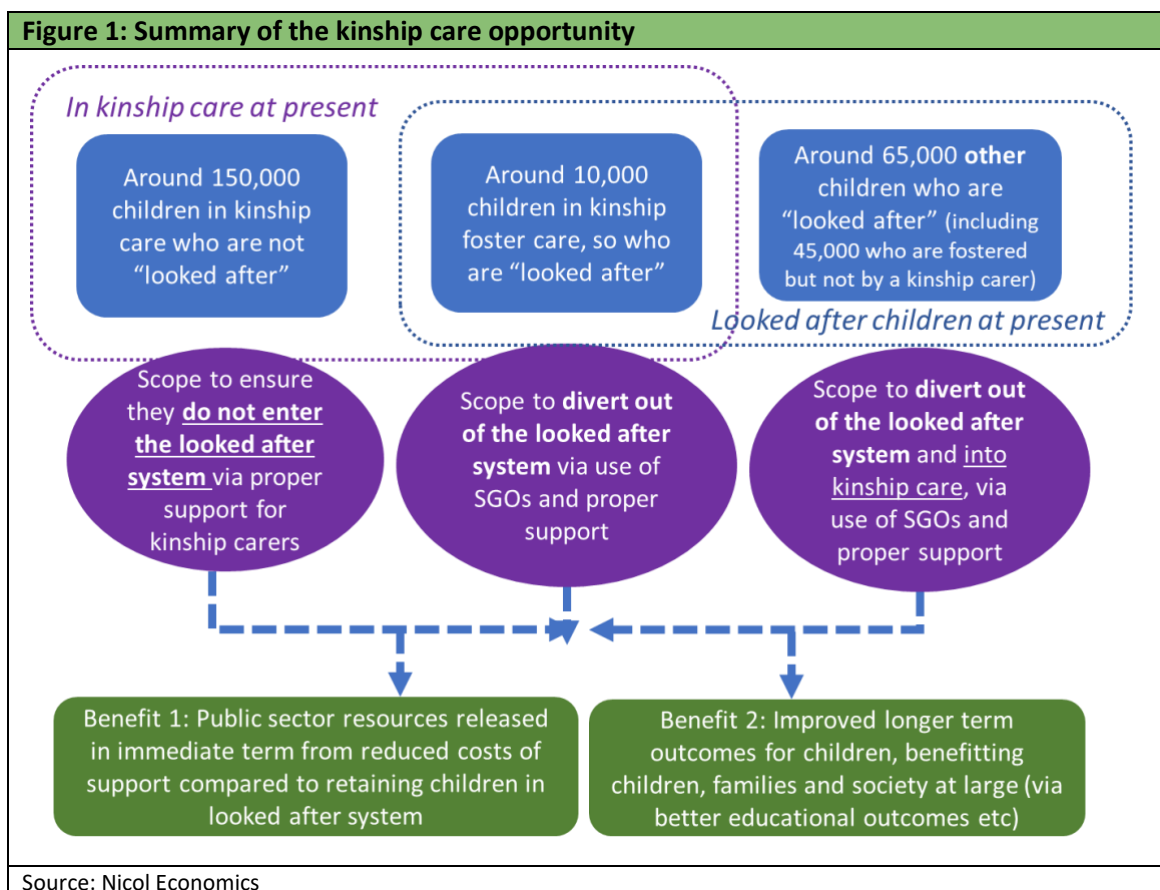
Figure 1: Summary of the kinship care opportunity

In kinship care at present

Around 150,000 children in kinship care who are not "looked after"

Around 10,000 children in kinship foster care, so who are "looked after"

Around 65,000 other children who are "looked after" (including 45,000 who are fostered but not by a kinship carer)

Looked after children at present

Scope to ensure they do not enter the looked after system via proper support for kinship carers

Scope to divert out of the looked after system via use of SGOs and proper support

Scope to divert out of the looked after system and into kinship care, via use of SGOs and proper support

Benefit 1: Public sector resources released in immediate term from reduced costs of support compared to retaining children in looked after system

Benefit 2: Improved longer term outcomes for children, benefitting children, families and society at large (via better educational outcomes etc)

Source: Nicol Economics